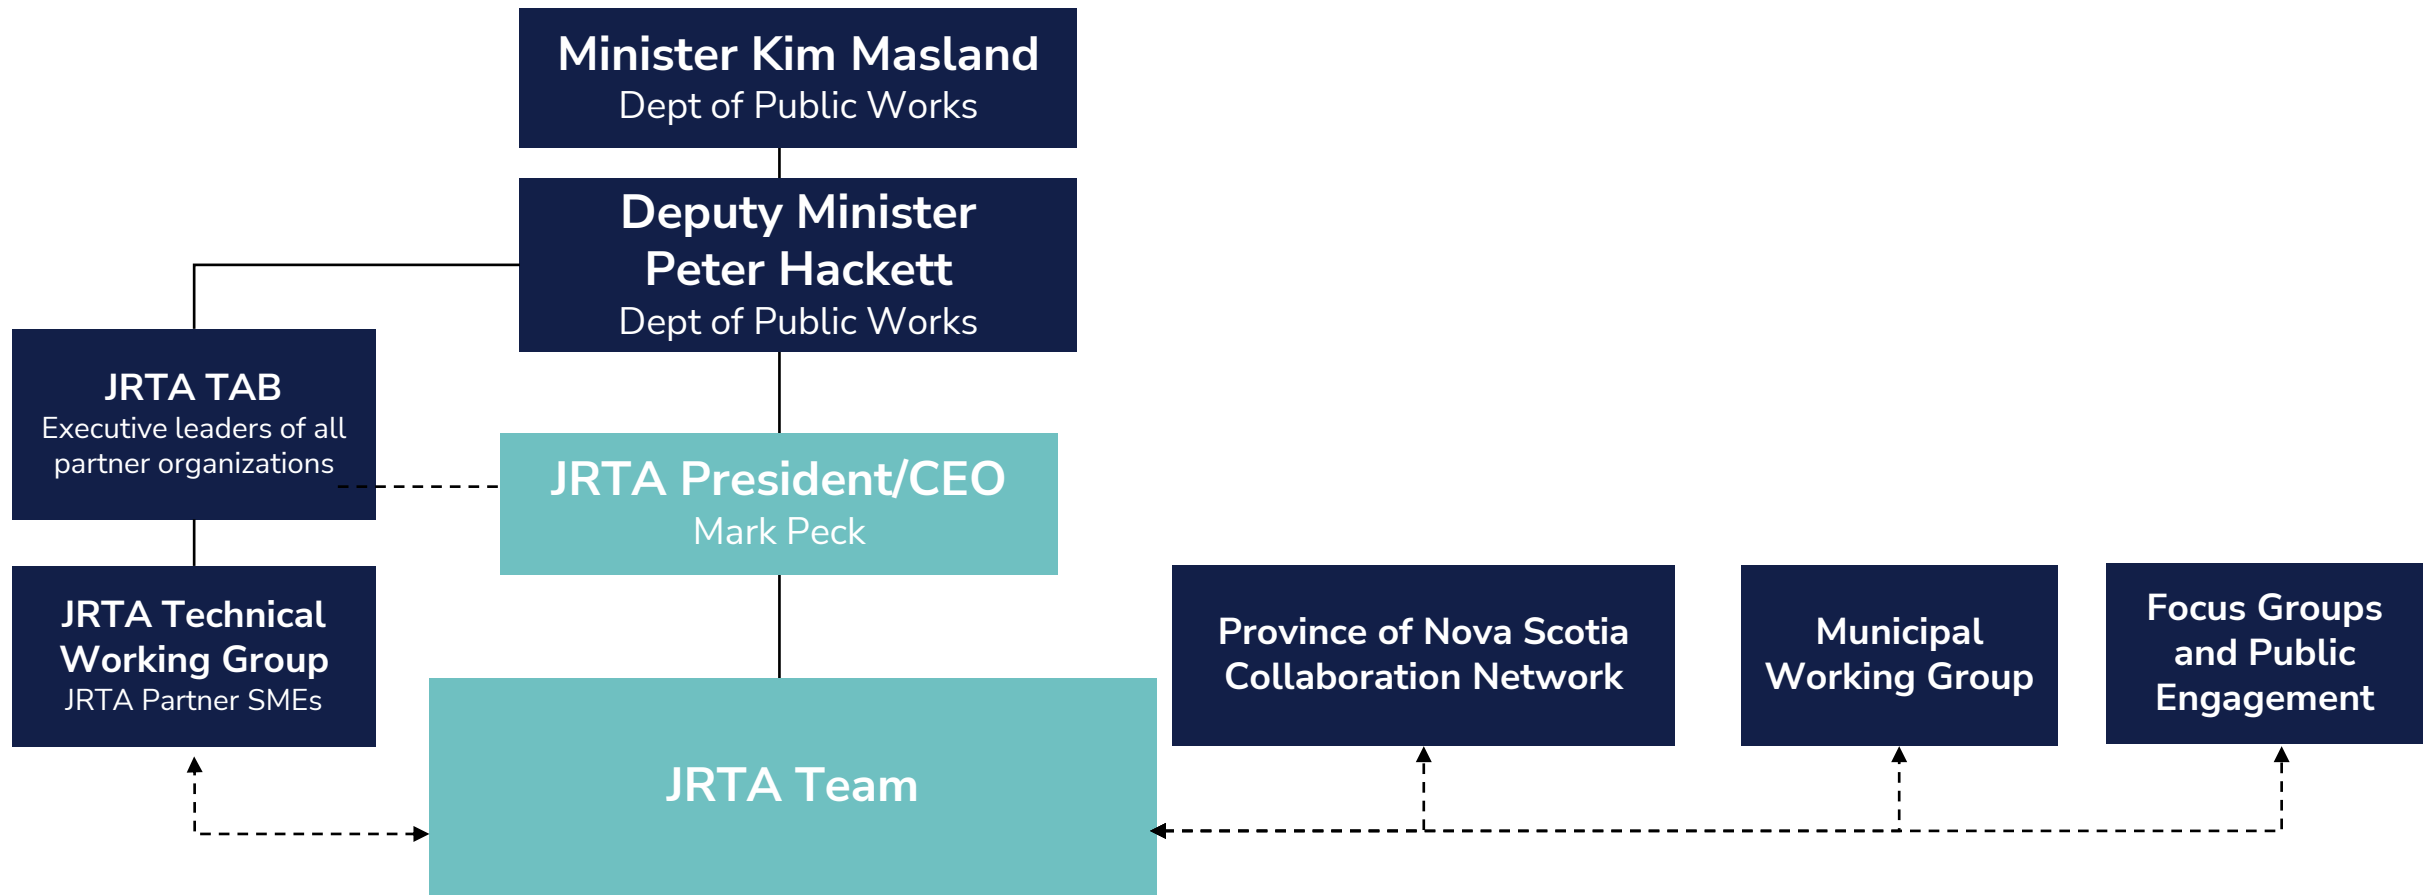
Minister Kim Masland
Dept of Public Works

Deputy Minister
Peter Hackett
Dept of Public Works

JRTA TAB
Executive leaders of all partner organizations

JRTA President/CEO
Mark Peck

JRTA Technical Working Group
JRTA Partner SMEs

JRTA Team

Province of Nova Scotia Collaboration Network

Municipal Working Group

Focus Groups and Public Engagement